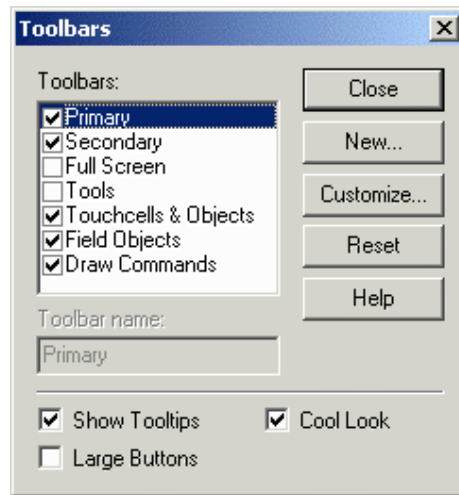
Toolbars

Toolbars:

Primary
Secondary
Full Screen
Tools
Touchcells & Objects
Field Objects
Draw Commands

Close
New...
Customize...
Reset
Help

Toolbar name:
Primary

Show Tooltips
Cool Look
Large Buttons